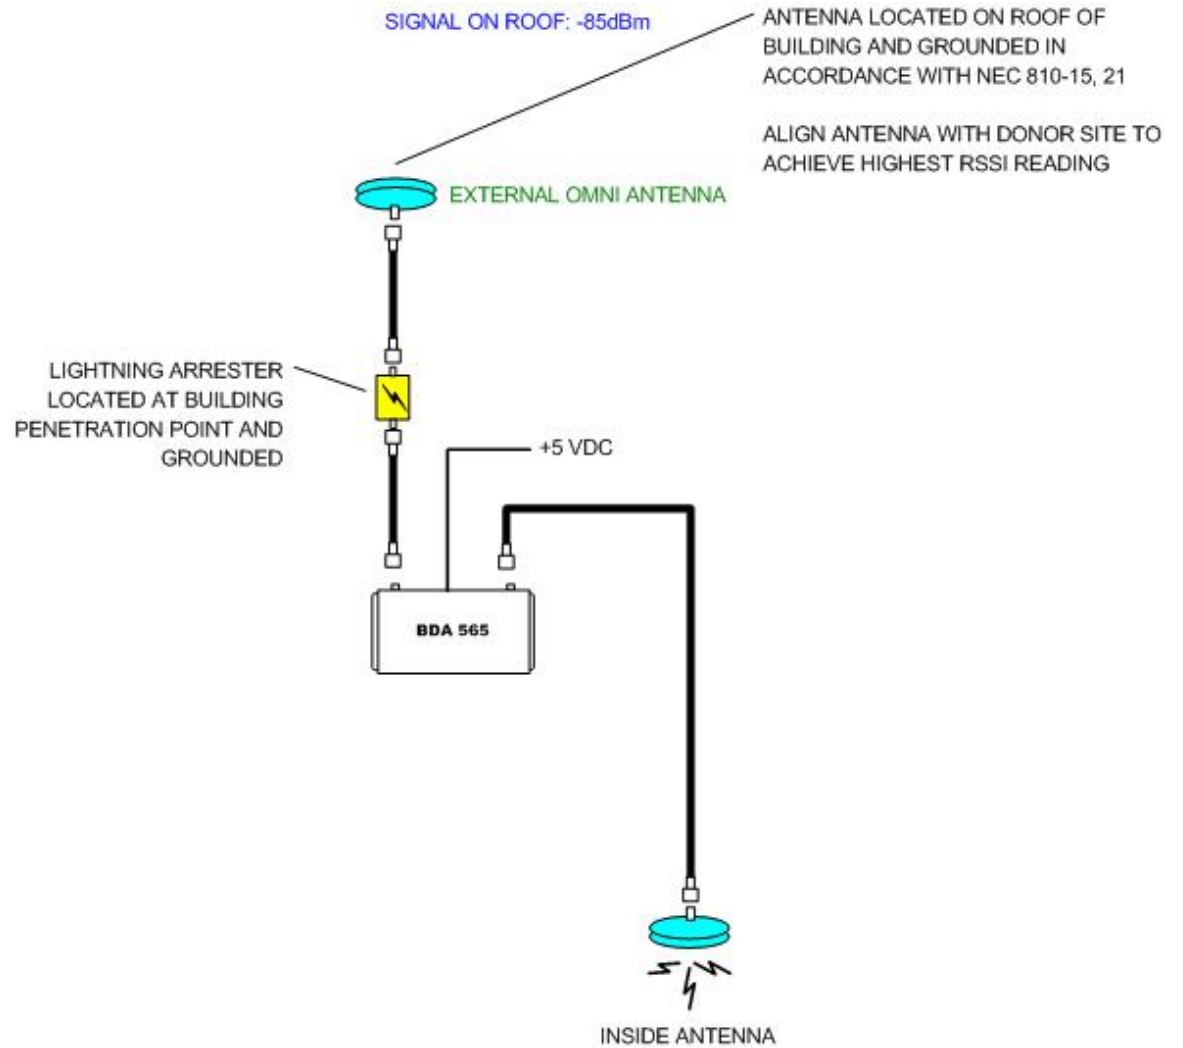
SIGNAL ON ROOF: -85dBm

ANTENNA LOCATED ON ROOF OF BUILDING AND GROUNDED IN ACCORDANCE WITH NEC 810-15, 21

ALIGN ANTENNA WITH DONOR SITE TO ACHIEVE HIGHEST RSSI READING

EXTERNAL OMNI ANTENNA

LIGHTNING ARRESTER LOCATED AT BUILDING PENETRATION POINT AND GROUNDED

+5 VDC

BDA 565

INSIDE ANTENNA